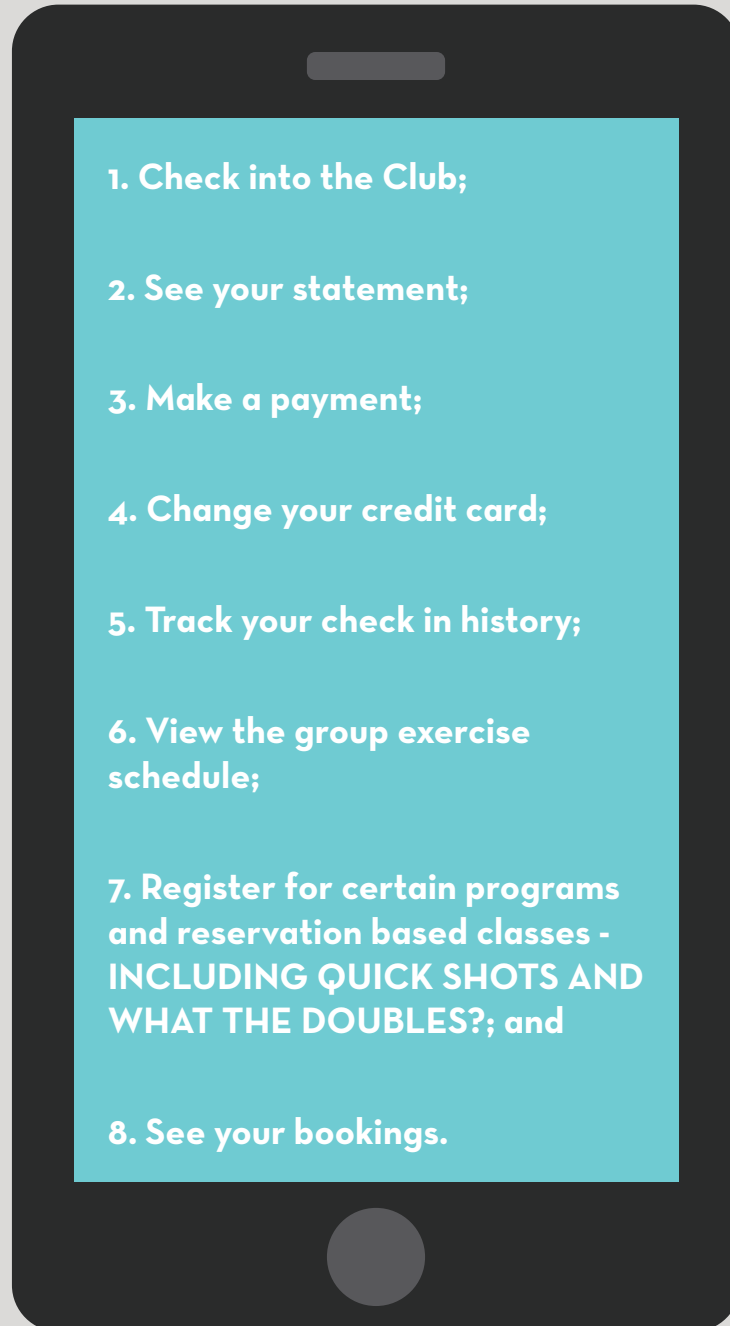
1. Check into the Club;

2. See your statement;

3. Make a payment;

4. Change your credit card;

5. Track your check in history;

6. View the group exercise schedule;

7. Register for certain programs and reservation based classes - INCLUDING QUICK SHOTS AND WHAT THE DOUBLES?; and

8. See your bookings.